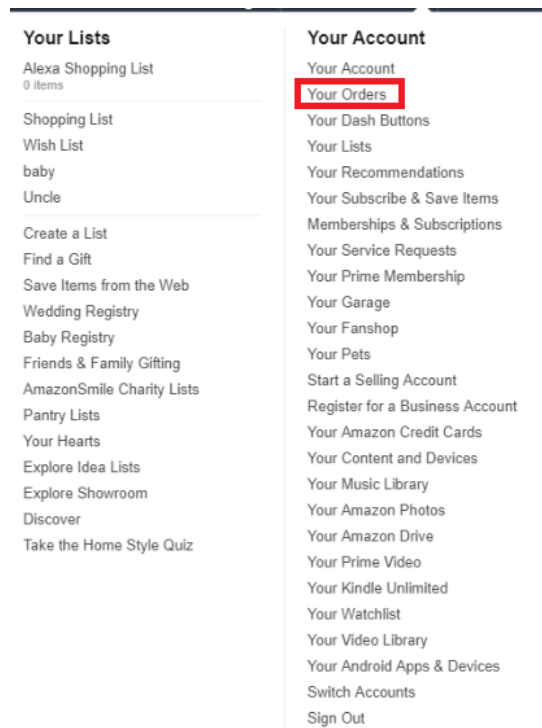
Your Lists

Alexa Shopping List
0 items

Shopping List
Wish List
baby
Uncle

Create a List
Find a Gift
Save Items from the Web
Wedding Registry
Baby Registry
Friends & Family Gifting
AmazonSmile Charity Lists
Pantry Lists
Your Hearts
Explore Idea Lists
Explore Showroom
Discover
Take the Home Style Quiz

Your Account

Your Account
Your Orders
Your Dash Buttons
Your Lists
Your Recommendations
Your Subscribe & Save Items
Memberships & Subscriptions
Your Service Requests
Your Prime Membership
Your Garage
Your Fanshop
Your Pets
Start a Selling Account
Register for a Business Account
Your Amazon Credit Cards
Your Content and Devices
Your Music Library
Your Amazon Photos
Your Amazon Drive
Your Prime Video
Your Kindle Unlimited
Your Watchlist
Your Video Library
Your Android Apps & Devices
Switch Accounts
Sign Out